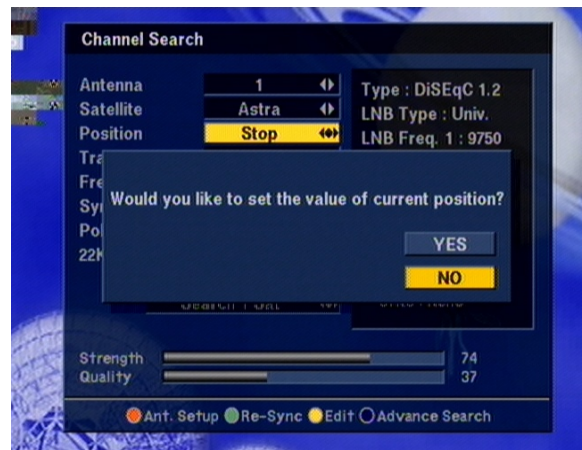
Channel Search

Antenna
1
Satellite
Astra
Position
Stop

Type : DiSEqC 1.2
LNB Type : Univ.
LNB Freq. 1 : 9750

Tra
Fre
Sy
Po
22K

Would you like to set the value of current position?

YES
NO

Strength
74
Quality
37

Ant. Setup Re-Sync Edit Advance Search